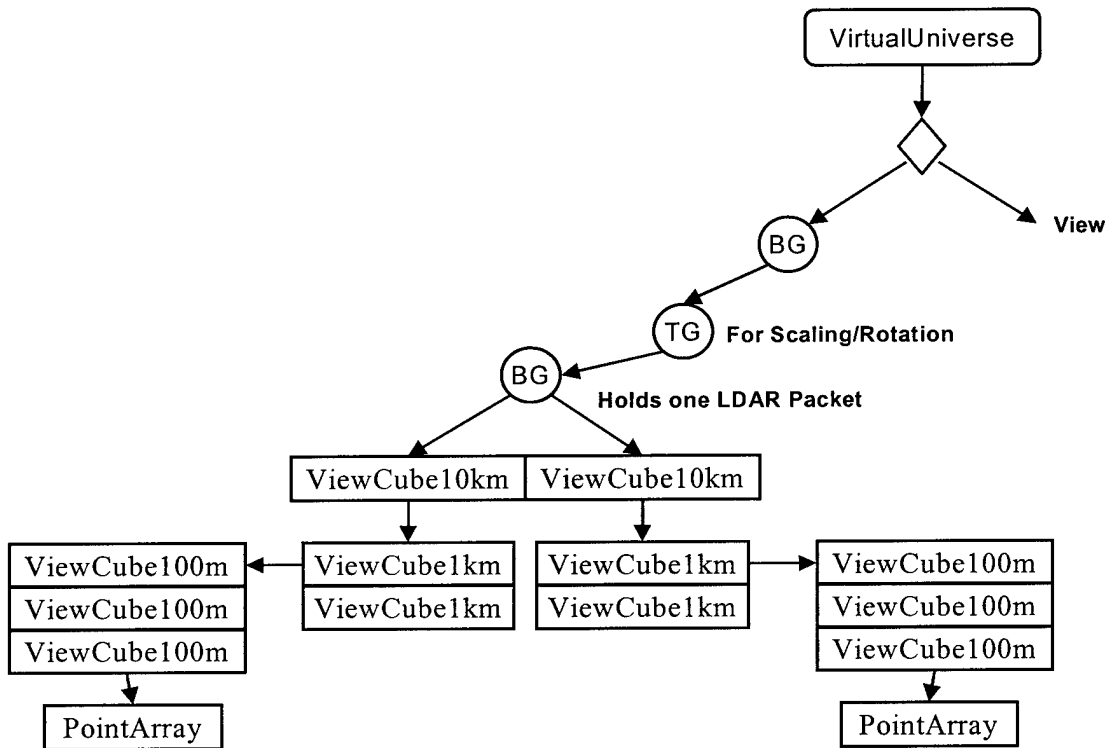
VirtualUniverse

View

BG

TG For Scaling/Rotation

BG Holds one LDAR Packet

ViewCube10km ViewCube10km

ViewCube100m
ViewCube100m
ViewCube100m

ViewCube1km
ViewCube1km

ViewCube1km
ViewCube1km

ViewCube100m
ViewCube100m
ViewCube100m

PointArray

PointArray